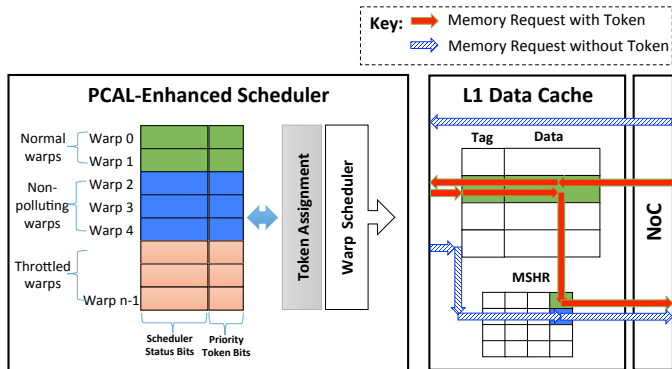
Key: Memory Request with Token
Memory Request without Token

PCAL-Enhanced Scheduler

Normal warps
Warp 0
Warp 1

Non-polluting warps
Warp 2
Warp 3
Warp 4

Throttled warps
Warp n-1

Scheduler Status Bits
Priority Token Bits

Token Assignment
Warp Scheduler

L1 Data Cache
Tag
Data
MSHR

NoC